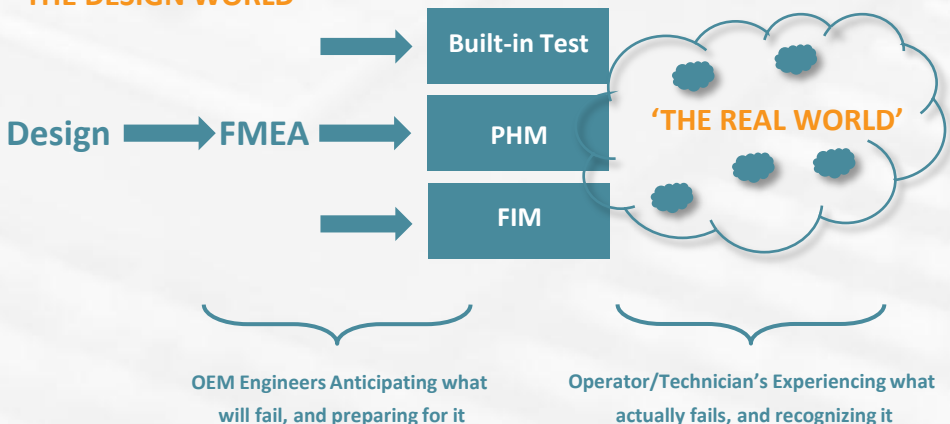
THE DESIGN WORLD

Design FMEA

Built-in Test

PHM

FIM

'THE REAL WORLD'

OEM Engineers Anticipating what will fail, and preparing for it

Operator/Technician's Experiencing what actually fails, and recognizing it